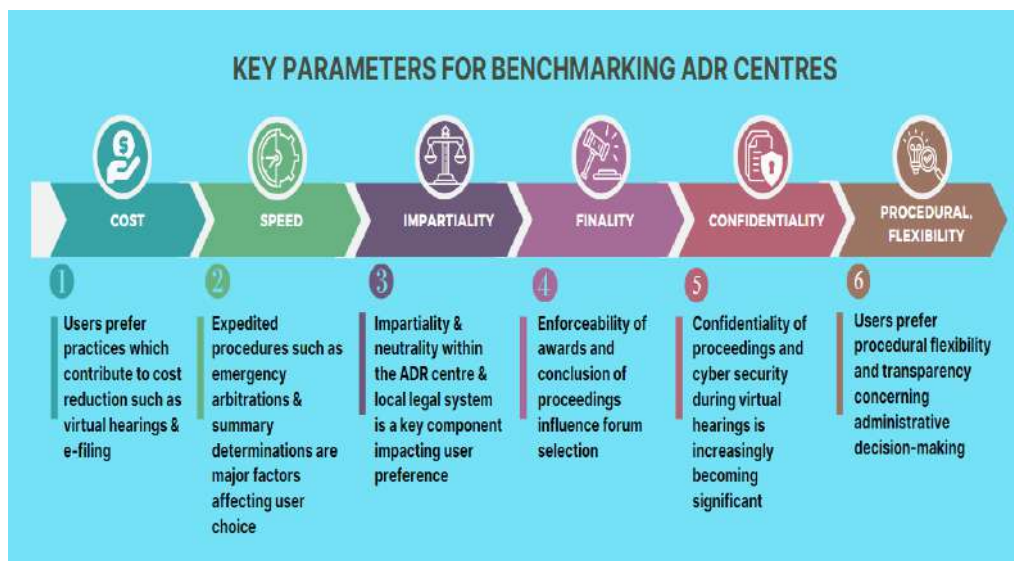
KEY PARAMETERS FOR BENCHMARKING ADR CENTRES

COST

SPEED

IMPARTIALITY

FINALITY

CONFIDENTIALITY

PROCEDURAL FLEXIBILITY

1
Users prefer practices which contribute to cost reduction such as virtual hearings & e-filing

2
Expedited procedures such as emergency arbitrations & summary determinations are major factors affecting user choice

3
Impartiality & neutrality within the ADR centre & local legal system is a key component impacting user preference

4
Enforceability of awards and conclusion of proceedings influence forum selection

5
Confidentiality of proceedings and cyber security during virtual hearings is increasingly becoming significant

6
Users prefer procedural flexibility and transparency concerning administrative decision-making